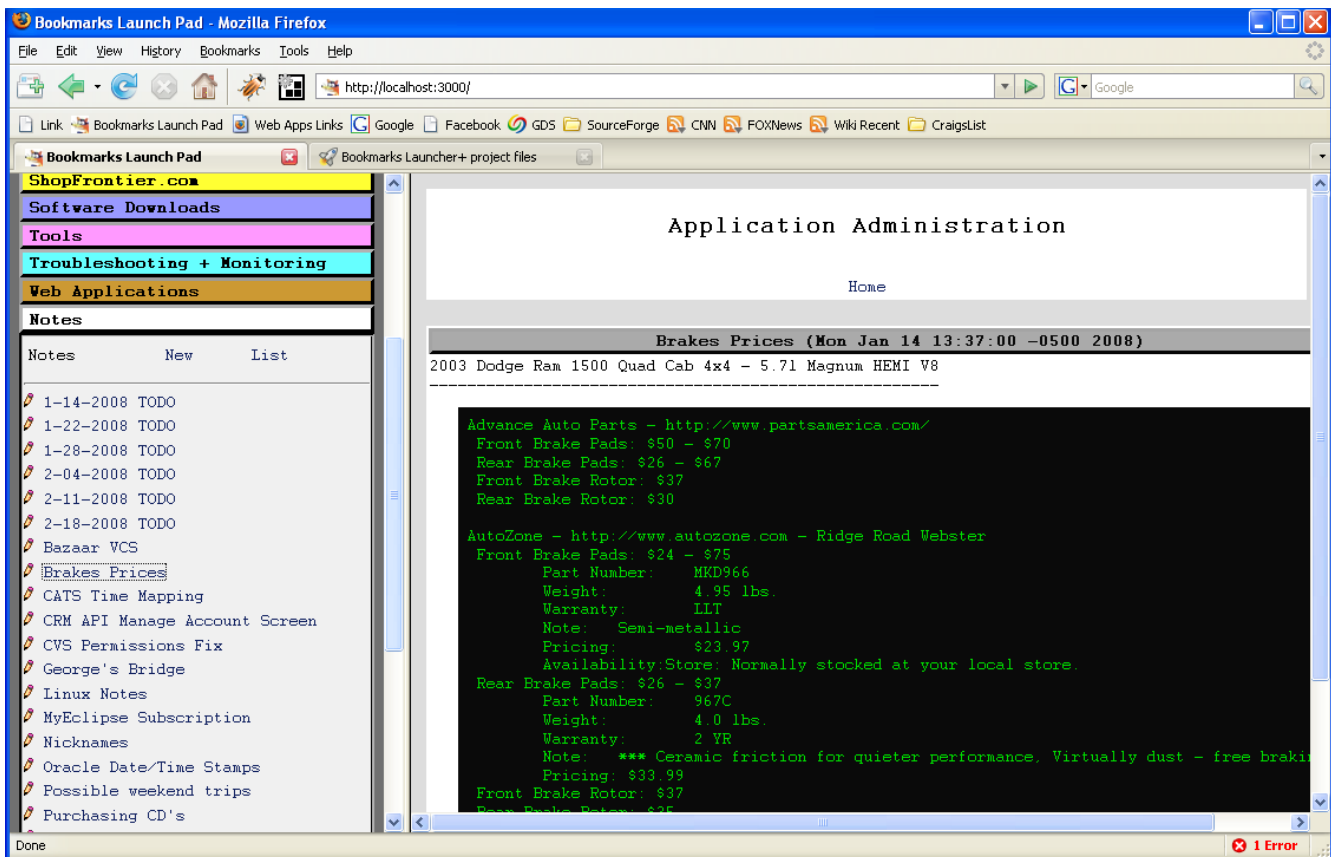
Bookmarks Launch Pad - Mozilla Firefox

File Edit View History Bookmarks Tools Help

http://localhost:3000/

Google

Link Bookmarks Launch Pad Web Apps Links Google Facebook GDS SourceForge CNN FOXNews Wiki Recent CraigsList

Bookmarks Launch Pad

Bookmarks Launcher+ project files

ShopFrontier.com
Software Downloads
Tools
Troubleshooting + Monitoring
Web Applications
Notes

Notes New List

1-14-2008 TODO
1-22-2008 TODO
1-28-2008 TODO
2-04-2008 TODO
2-11-2008 TODO
2-18-2008 TODO
Bazaar VCS
Brakes Prices
CATS Time Mapping
CRM API Manage Account Screen
CVS Permissions Fix
George's Bridge
Linux Notes
MyEclipse Subscription
Nicknames
Oracle Date/Time Stamps
Possible weekend trips
Purchasing CD's

Application Administration

Home

Brakes Prices (Mon Jan 14 13:37:00 -0500 2008)

2003 Dodge Ram 1500 Quad Cab 4x4 - 5.7l Magnum HEMI V8
----------------------------------------------------

Advance Auto Parts - http://www.partsamerica.com/
Front Brake Pads: $50 - $70
Rear Brake Pads: $26 - $67
Front Brake Rotor: $37
Rear Brake Rotor: $30

AutoZone - http://www.autozone.com - Ridge Road Webster
Front Brake Pads: $24 - $75
Part Number: MKD966
Weight: 4.95 lbs.
Warranty: LLT
Note: Semi-metallic
Pricing: $23.97
Availability:Store: Normally stocked at your local store.
Rear Brake Pads: $26 - $37
Part Number: 967C
Weight: 4.0 lbs.
Warranty: 2 YR
Note: *** Ceramic friction for quieter performance, Virtually dust - free brakin
Pricing: $33.99
Front Brake Rotor: $37
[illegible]

Done

1 Error